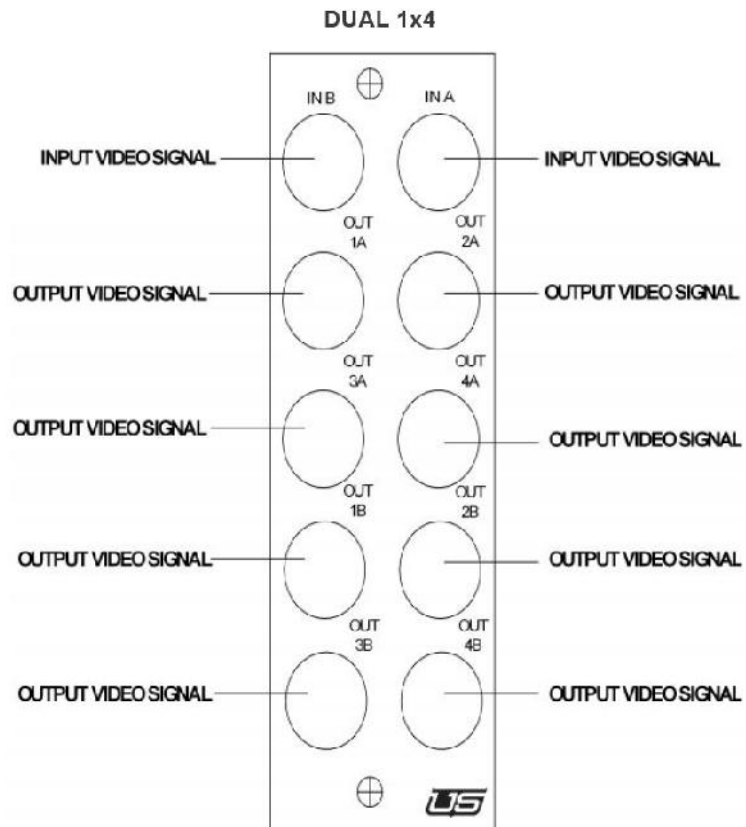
DUAL 1x4

IN B
IN A
INPUT VIDEO SIGNAL
INPUT VIDEO SIGNAL
OUT 1A
OUT 2A
OUTPUT VIDEO SIGNAL
OUTPUT VIDEO SIGNAL
OUT 3A
OUT 4A
OUTPUT VIDEO SIGNAL
OUTPUT VIDEO SIGNAL
OUT 1B
OUT 2B
OUTPUT VIDEO SIGNAL
OUTPUT VIDEO SIGNAL
OUT 3B
OUT 4B
OUTPUT VIDEO SIGNAL
OUTPUT VIDEO SIGNAL
UTS